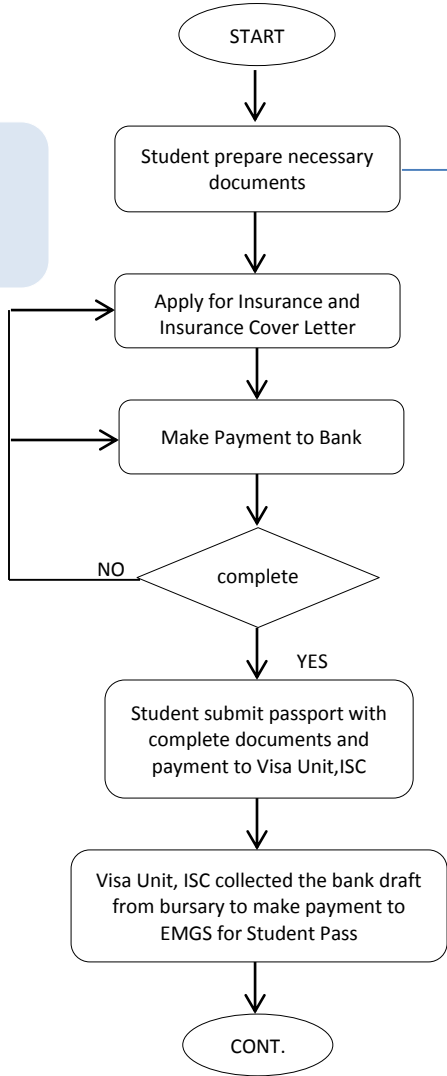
START

Student prepare necessary documents

Apply for Insurance and Insurance Cover Letter

Make Payment to Bank

NO

complete

YES

Student submit passport with complete documents and payment to Visa Unit,ISC

Visa Unit, ISC collected the bank draft from bursary to make payment to EMGS for Student Pass

CONT.